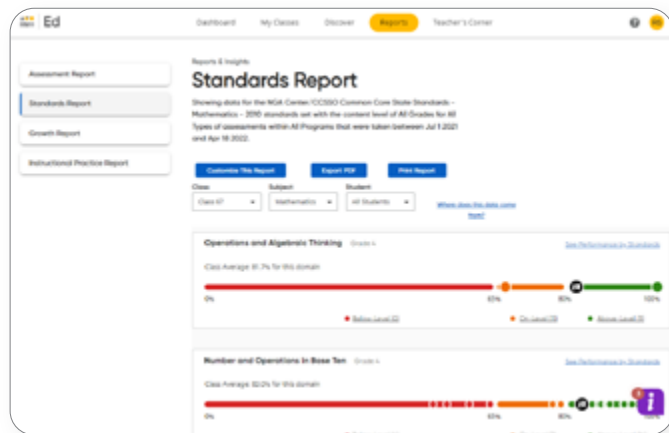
Ed

Dashboard My Classes Discover Reports Teacher's Corner

Assessment Report

Standards Report

Growth Report

Instructional Practice Report

Reports & Insights

Standards Report

Showing data for the NGA Center/CCSSO Common Core State Standards - Mathematics - 2010 standards set with the content level of All Grades for All Types of assessments within All Programs that were taken between Jul 1 2021 and Apr 18 2022.

Customize This Report Export PDF Print Report

Class: Class 67

Subject: Mathematics

Student: All Students

Where does this data come from?

Operations and Algebraic Thinking Grade 4

See Performance by Standards

Class Average: 81.7% for this domain

0% 65% 80% 100%

Below Level (2) On Level (3) Above Level (1)

Number and Operations in Base Ten Grade 4

See Performance by Standards

Class Average: 82.2% for this domain

0% 65% 80% 100%